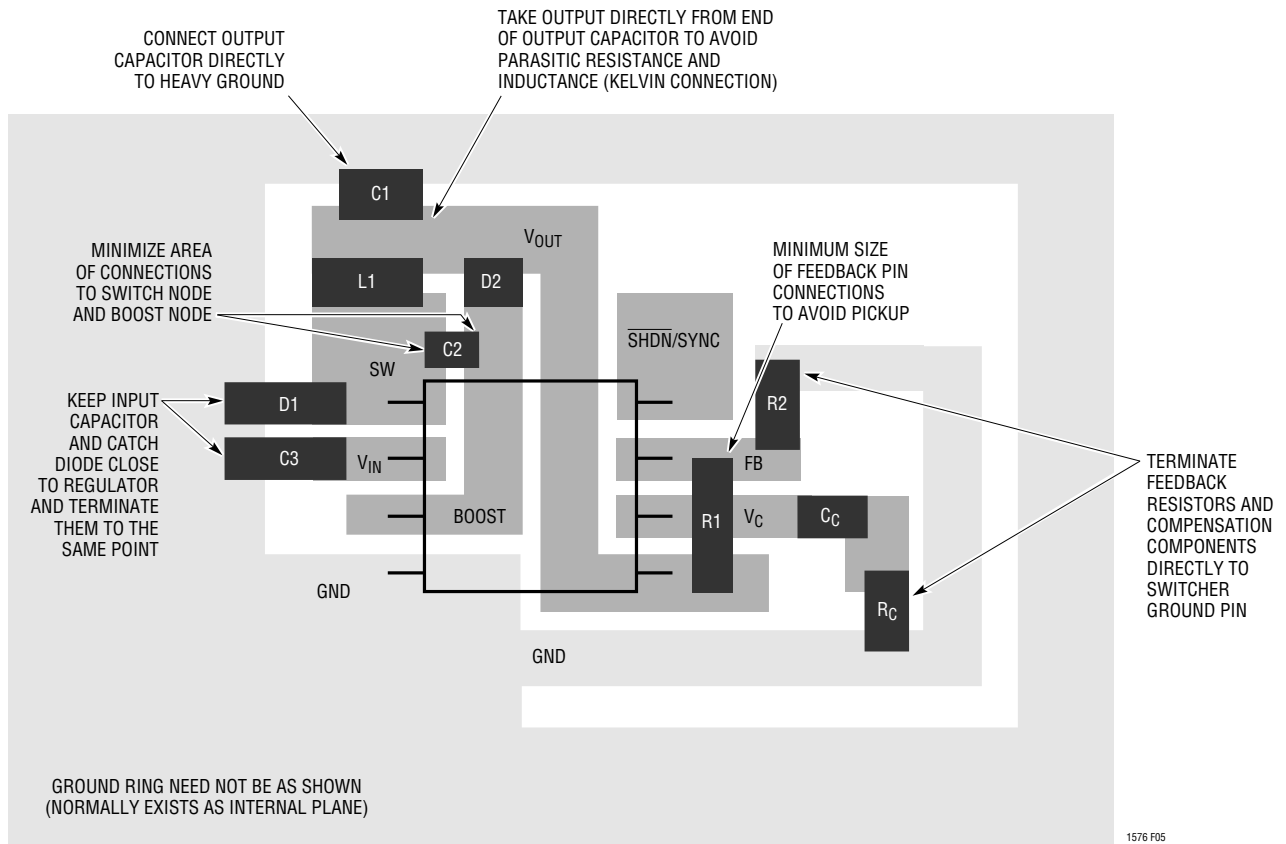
CONNECT OUTPUT CAPACITOR DIRECTLY TO HEAVY GROUND

TAKE OUTPUT DIRECTLY FROM END OF OUTPUT CAPACITOR TO AVOID PARASITIC RESISTANCE AND INDUCTANCE (KELVIN CONNECTION)

C1

$V_{OUT}$

MINIMIZE AREA OF CONNECTIONS TO SWITCH NODE AND BOOST NODE

L1

D2

MINIMUM SIZE OF FEEDBACK PIN CONNECTIONS TO AVOID PICKUP

C2

$\overline{SHDN}$/SYNC

SW

R2

KEEP INPUT CAPACITOR AND CATCH DIODE CLOSE TO REGULATOR AND TERMINATE THEM TO THE SAME POINT

D1

C3

$V_{IN}$

FB

BOOST

R1

$V_C$

$C_C$

TERMINATE FEEDBACK RESISTORS AND COMPENSATION COMPONENTS DIRECTLY TO SWITCHER GROUND PIN

GND

$R_C$

GND

GROUND RING NEED NOT BE AS SHOWN (NORMALLY EXISTS AS INTERNAL PLANE)

1576 F05